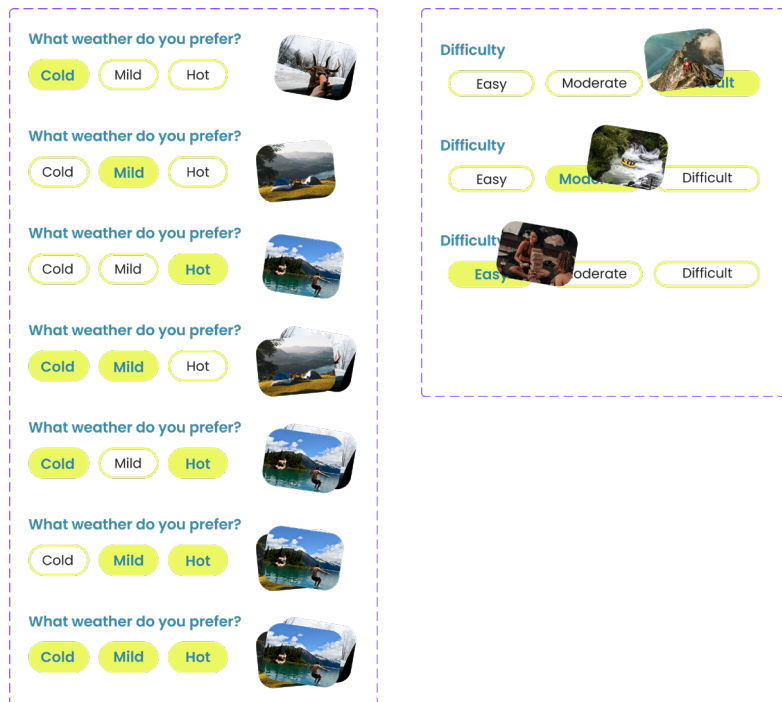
What weather do you prefer?
Cold Mild Hot

What weather do you prefer?
Cold Mild Hot

What weather do you prefer?
Cold Mild Hot

What weather do you prefer?
Cold Mild Hot

What weather do you prefer?
Cold Mild Hot

What weather do you prefer?
Cold Mild Hot

What weather do you prefer?
Cold Mild Hot

Difficulty
Easy Moderate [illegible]ult

Difficulty
Easy Mode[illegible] Difficult

Difficulty
Easy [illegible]oderate Difficult